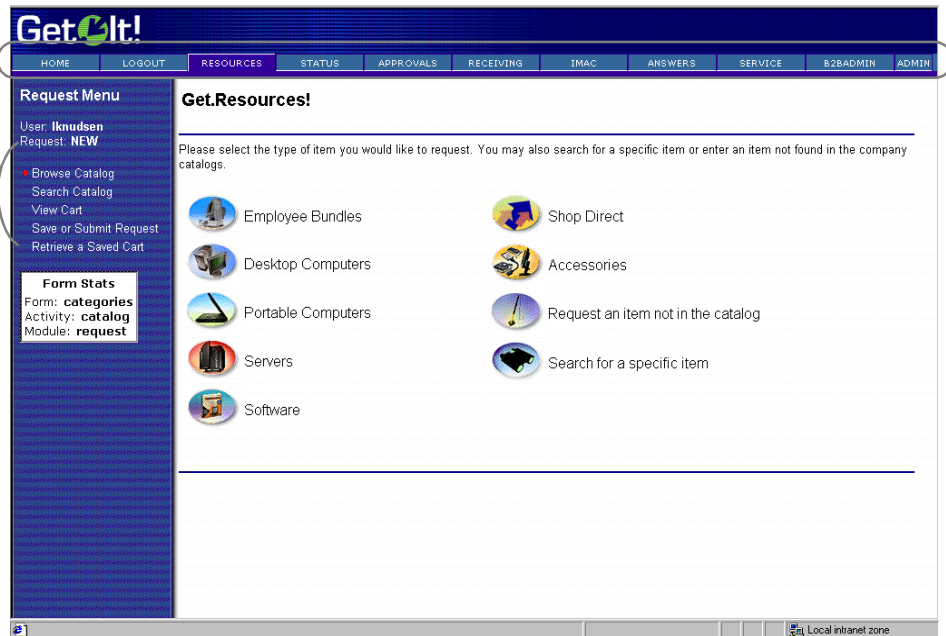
Get.It!

HOME | LOGOUT | RESOURCES | STATUS | APPROVALS | RECEIVING | IMAC | ANSWERS | SERVICE | B2BADMIN | ADMIN

Request Menu

User: lknudsen
Request: NEW

Browse Catalog
Search Catalog
View Cart
Save or Submit Request
Retrieve a Saved Cart

Form Stats
Form: categories
Activity: catalog
Module: request

Get.Resources!

Please select the type of item you would like to request. You may also search for a specific item or enter an item not found in the company catalogs.

Employee Bundles
Shop Direct
Desktop Computers
Accessories
Portable Computers
Request an item not in the catalog
Servers
Search for a specific item
Software

Local intranet zone